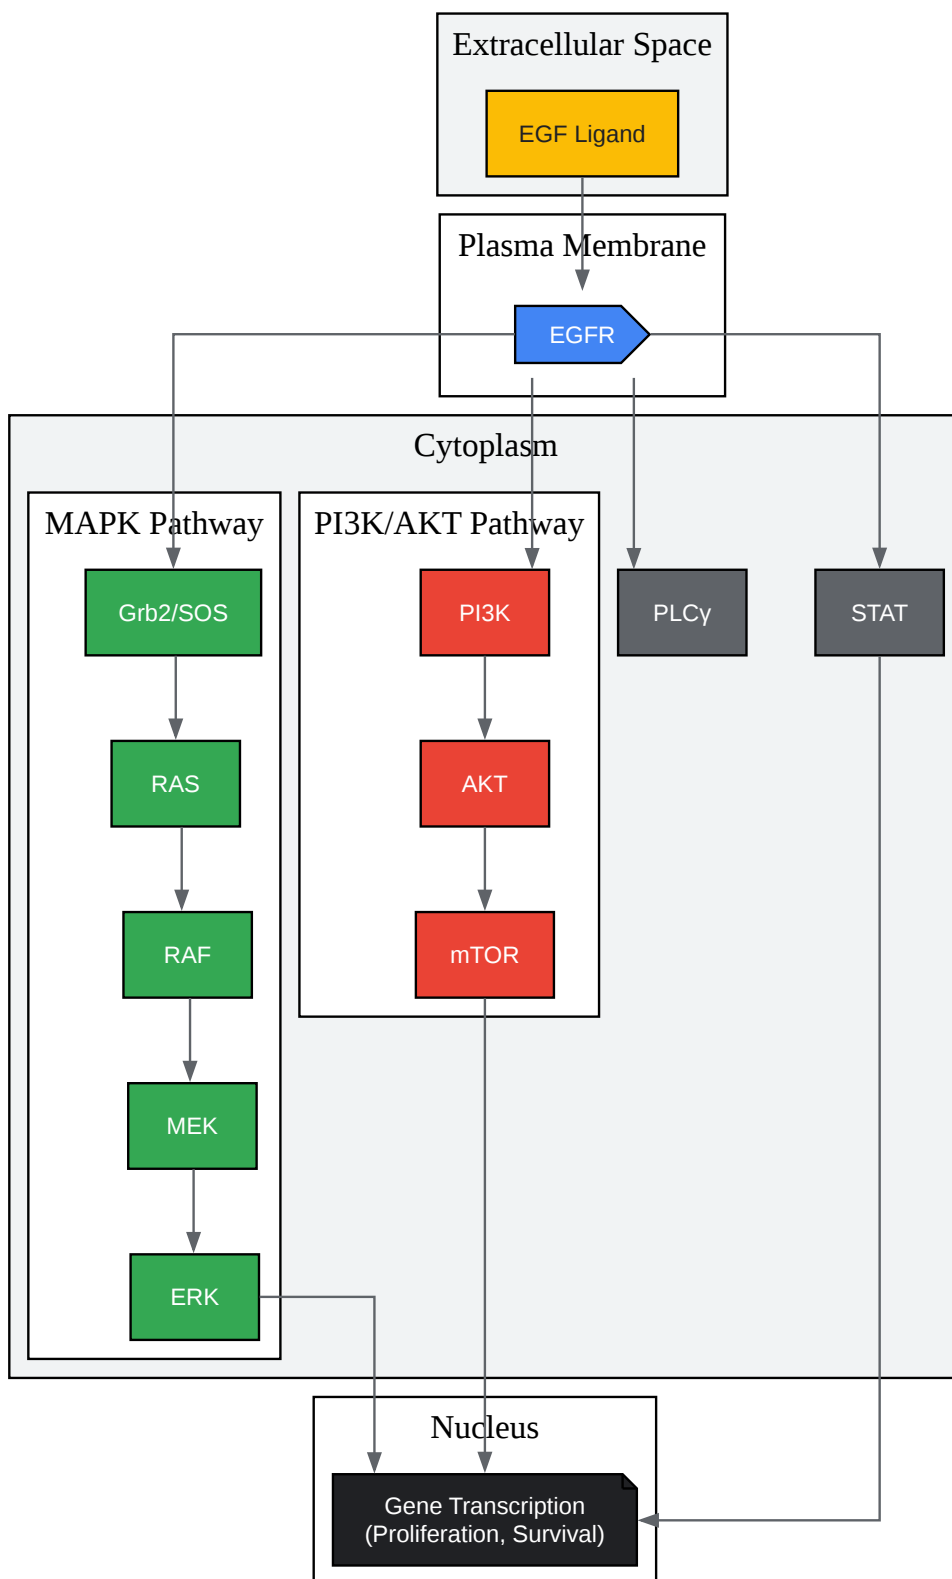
Extracellular Space

EGF Ligand

Plasma Membrane

EGFR

Cytoplasm

MAPK Pathway

Grb2/SOS

RAS

RAF

MEK

ERK

PI3K/AKT Pathway

PI3K

AKT

mTOR

PLCγ

STAT

Nucleus

Gene Transcription
(Proliferation, Survival)